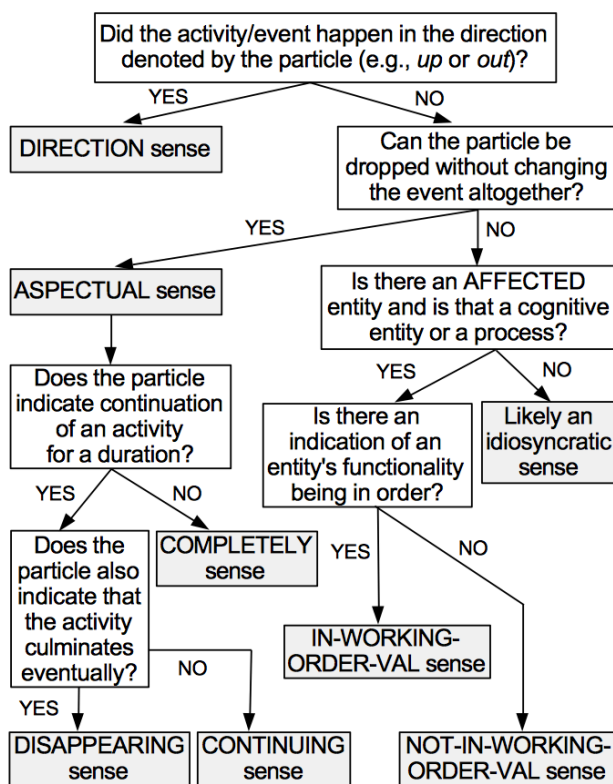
Did the activity/event happen in the direction denoted by the particle (e.g., *up* or *out*)?

YES

NO

DIRECTION sense

Can the particle be dropped without changing the event altogether?

YES

NO

ASPECTUAL sense

Is there an AFFECTED entity and is that a cognitive entity or a process?

Does the particle indicate continuation of an activity for a duration?

YES

NO

Is there an indication of an entity's functionality being in order?

Likely an idiosyncratic sense

YES

NO

Does the particle also indicate that the activity culminates eventually?

COMPLETELY sense

YES

NO

NO

IN-WORKING-ORDER-VAL sense

YES

DISAPPEARING sense

CONTINUING sense

NOT-IN-WORKING-ORDER-VAL sense